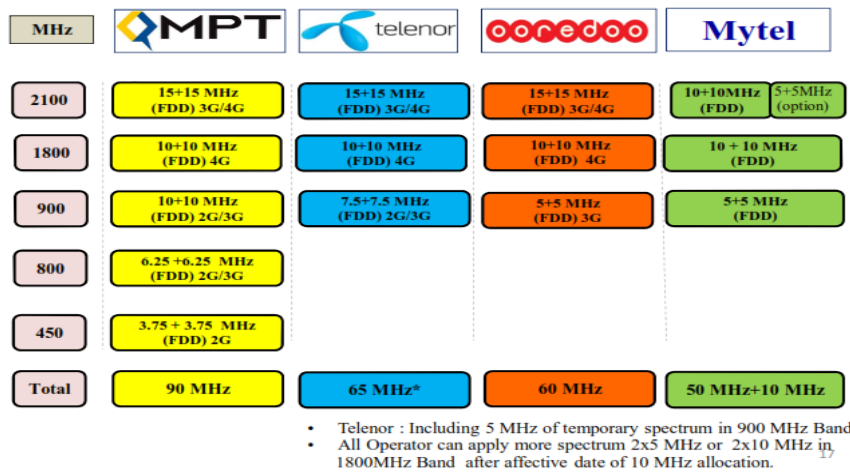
| MHz | MPT | telenor | ooredoo | Mytel |
|---|---|---|---|---|
| 2100 | 15+15 MHz (FDD) 3G/4G | 15+15 MHz (FDD) 3G/4G | 15+15 MHz (FDD) 3G/4G | 10+10MHz (FDD) / 5+5MHz (option) |
| 1800 | 10+10 MHz (FDD) 4G | 10+10 MHz (FDD) 4G | 10+10 MHz (FDD) 4G | 10 + 10 MHz (FDD) |
| 900 | 10+10 MHz (FDD) 2G/3G | 7.5+7.5 MHz (FDD) 2G/3G | 5+5 MHz (FDD) 3G | 5+5 MHz (FDD) |
| 800 | 6.25 +6.25 MHz (FDD) 2G/3G | | | |
| 450 | 3.75 + 3.75 MHz (FDD) 2G | | | |
| Total | 90 MHz | 65 MHz* | 60 MHz | 50 MHz+10 MHz |

• Telenor : Including 5 MHz of temporary spectrum in 900 MHz Band
• All Operator can apply more spectrum 2x5 MHz or 2x10 MHz in 1800MHz Band after affective date of 10 MHz allocation.

17